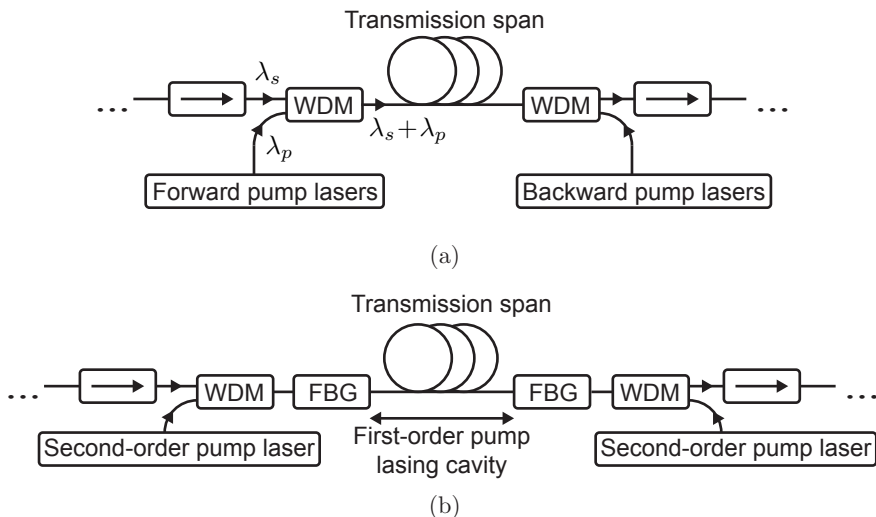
Transmission span

...

$\lambda_s$

WDM

$\lambda_p$

$\lambda_s+\lambda_p$

WDM

...

Forward pump lasers

Backward pump lasers

(a)

Transmission span

...

WDM

FBG

FBG

WDM

...

Second-order pump laser

First-order pump lasing cavity

Second-order pump laser

(b)